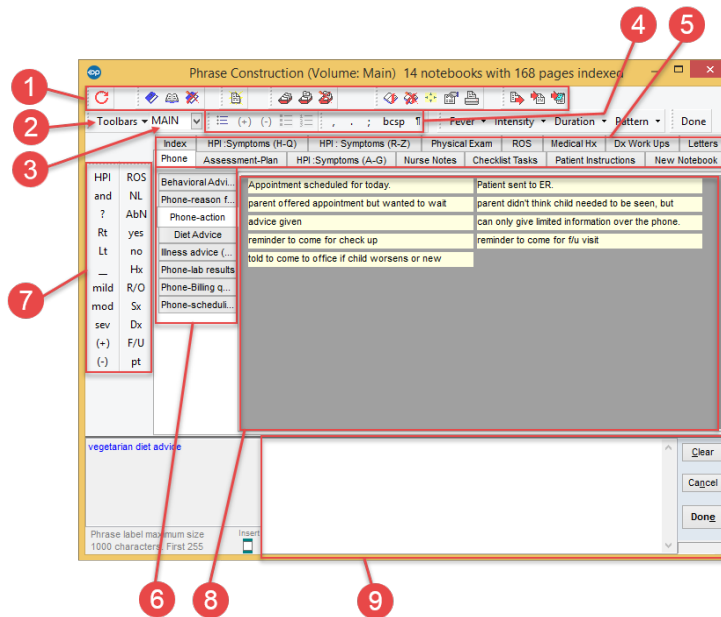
1
2
3
4
5
6
7
8
9

Phrase Construction (Volume: Main) 14 notebooks with 168 pages indexed

Toolbars ▾ MAIN

(+) (-) , . ; bcsp ¶

Fever ▾ Intensity ▾ Duration ▾ Pattern ▾ Done

Index | HPI :Symptoms (H-Q) | HPI : Symptoms (R-Z) | Physical Exam | ROS | Medical Hx | Dx Work Ups | Letters
Phone | Assessment-Plan | HPI :Symptoms (A-G) | Nurse Notes | Checklist Tasks | Patient Instructions | New Notebook

| HPI | ROS |
|---|---|
| and | NL |
| ? | AbN |
| Rt | yes |
| Lt | no |
| _ | Hx |
| mild | R/O |
| mod | Sx |
| sev | Dx |
| (+) | F/U |
| (-) | pt |

Behavioral Advi...
Phone-reason f...
Phone-action
Diet Advice
Illness advice (...
Phone-lab results
Phone-Billing q...
Phone-scheduli...

Appointment scheduled for today.
parent offered appointment but wanted to wait
advice given
reminder to come for check up
told to come to office if child worsens or new

Patient sent to ER.
parent didn't think child needed to be seen, but
can only give limited information over the phone.
reminder to come for f/u visit

vegetarian diet advice

Phrase label maximum size 1000 characters. First 255

Insert

Clear
Cancel
Done